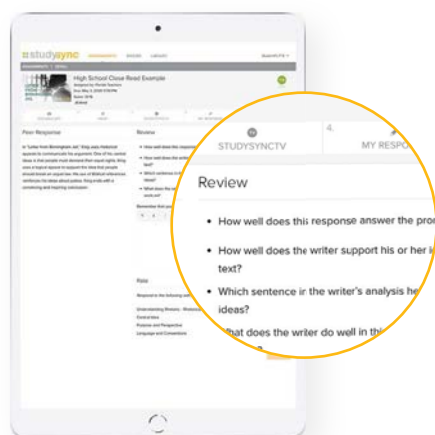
studysync

High School Close Read Example

Peer Response

Review

STUDYSYNCTV

4. MY RESPO

Review

• How well does this response answer the pro

• How well does the writer support his or her i text?

• Which sentence in the writer's analysis he ideas?

• What does the writer do well in thi